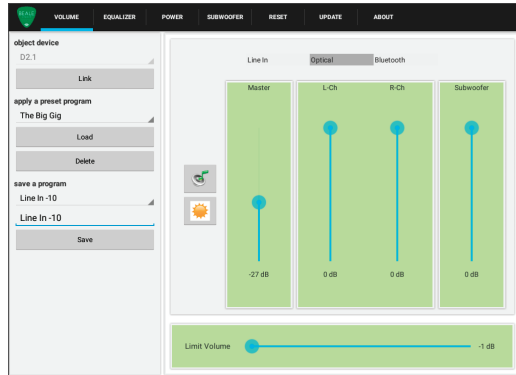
REAL

VOLUME EQUALIZER POWER SUBWOOFER RESET UPDATE ABOUT

object device
D2.1
Link

apply a preset program
The Big Gig
Load
Delete

save a program
Line In -10
Line In -10
Save

Line In Optical Bluetooth

Master
-27 dB

L-Ch
0 dB

R-Ch
0 dB

Subwoofer
0 dB

Limit Volume -1 dB